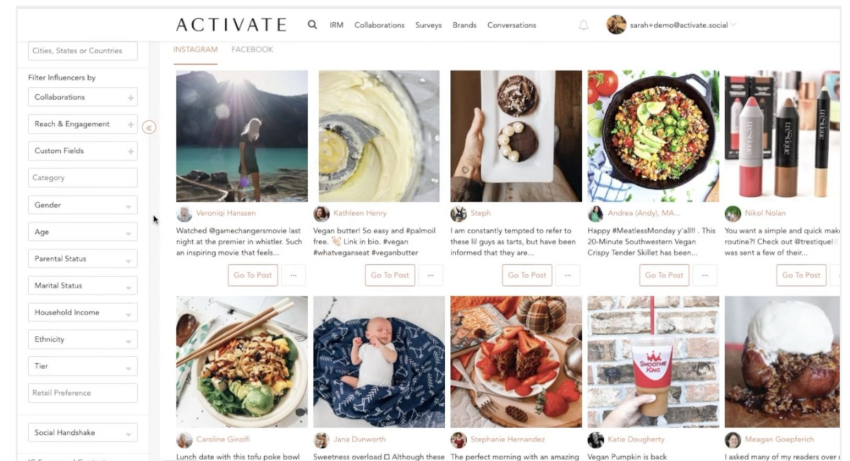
ACTIVATE IRM Collaborations Surveys Brands Conversations sarah+demo@activate.social

Cities, States or Countries

Filter Influencers by

Collaborations

Reach & Engagement

Custom Fields

Category

Gender

Age

Parental Status

Marital Status

Household Income

Ethnicity

Tier

Retail Preference

Social Handshake

INSTAGRAM FACEBOOK

Veroniqi Hanssen
Watched @gamechangersmovie last night at the premier in whistler. Such an inspiring movie that feels...
Go To Post ···

Kathleen Henry
Vegan butter! So easy and #palmoil free. Link in bio. #vegan #whatveganseat #veganbutter
Go To Post ···

Steph
I am constantly tempted to refer to these lil guys as tarts, but have been informed that they are...
Go To Post ···

Andrea (Andy), MA...
Happy #MeatlessMonday y'all!! . This 20-Minute Southwestern Vegan Crispy Tender Skillet has been...
Go To Post ···

Nikol Nolan
You want a simple and quick make routine?! Check out @trestique! was sent a few of their...
Go To Post

Caroline Ginolfi
Lunch date with this tofu poke bowl

Jana Dunworth
Sweetness overload Although these

Stephanie Hernandez
The perfect morning with an amazing

Katie Dougherty
Vegan Pumpkin is back

Meagan Goepferich
I asked many of my readers over